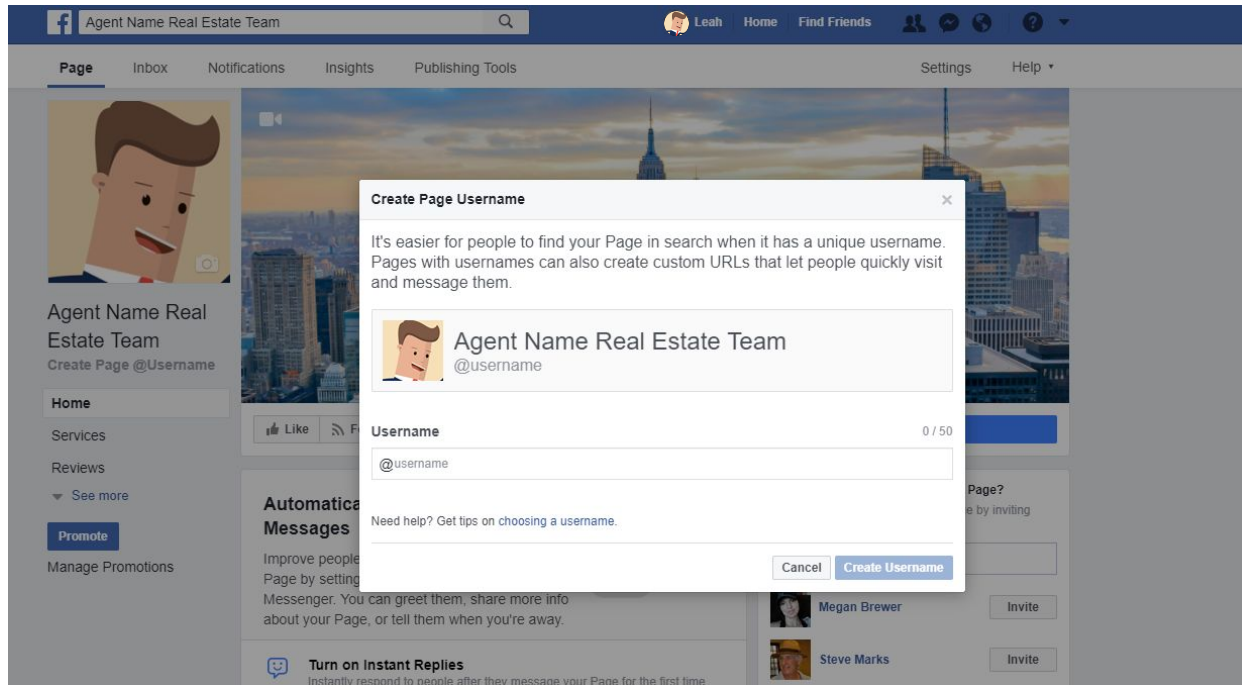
Agent Name Real Estate Team

Leah Home Find Friends

Page Inbox Notifications Insights Publishing Tools Settings Help ▾

Agent Name Real Estate Team
Create Page @Username

Home
Services
Reviews
See more

Promote
Manage Promotions

Like F

Automatica
Messages
Improve people
Page by setting
Messenger. You can greet them, share more info about your Page, or tell them when you're away.

Turn on Instant Replies
Instantly respond to people after they message your Page for the first time

Page?
e by inviting

Megan Brewer Invite
Steve Marks Invite

Create Page Username ×

It's easier for people to find your Page in search when it has a unique username. Pages with usernames can also create custom URLs that let people quickly visit and message them.

Agent Name Real Estate Team
@username

Username 0 / 50
@username

Need help? Get tips on choosing a username.

Cancel Create Username